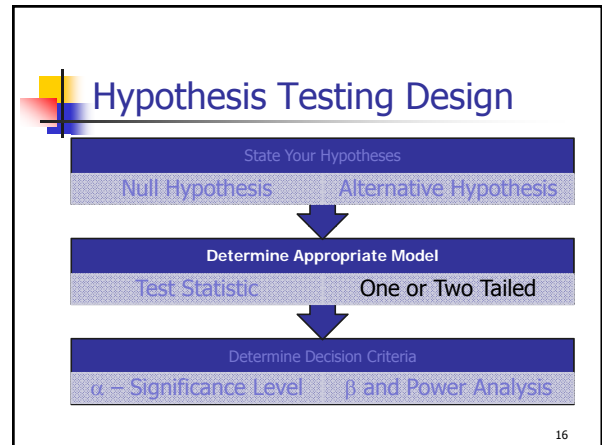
Hypothesis Testing Design

State Your Hypotheses

Null Hypothesis

Alternative Hypothesis

Determine Appropriate Model

Test Statistic

One or Two Tailed

Determine Decision Criteria

$\alpha$ – Significance Level

$\beta$ and Power Analysis

16